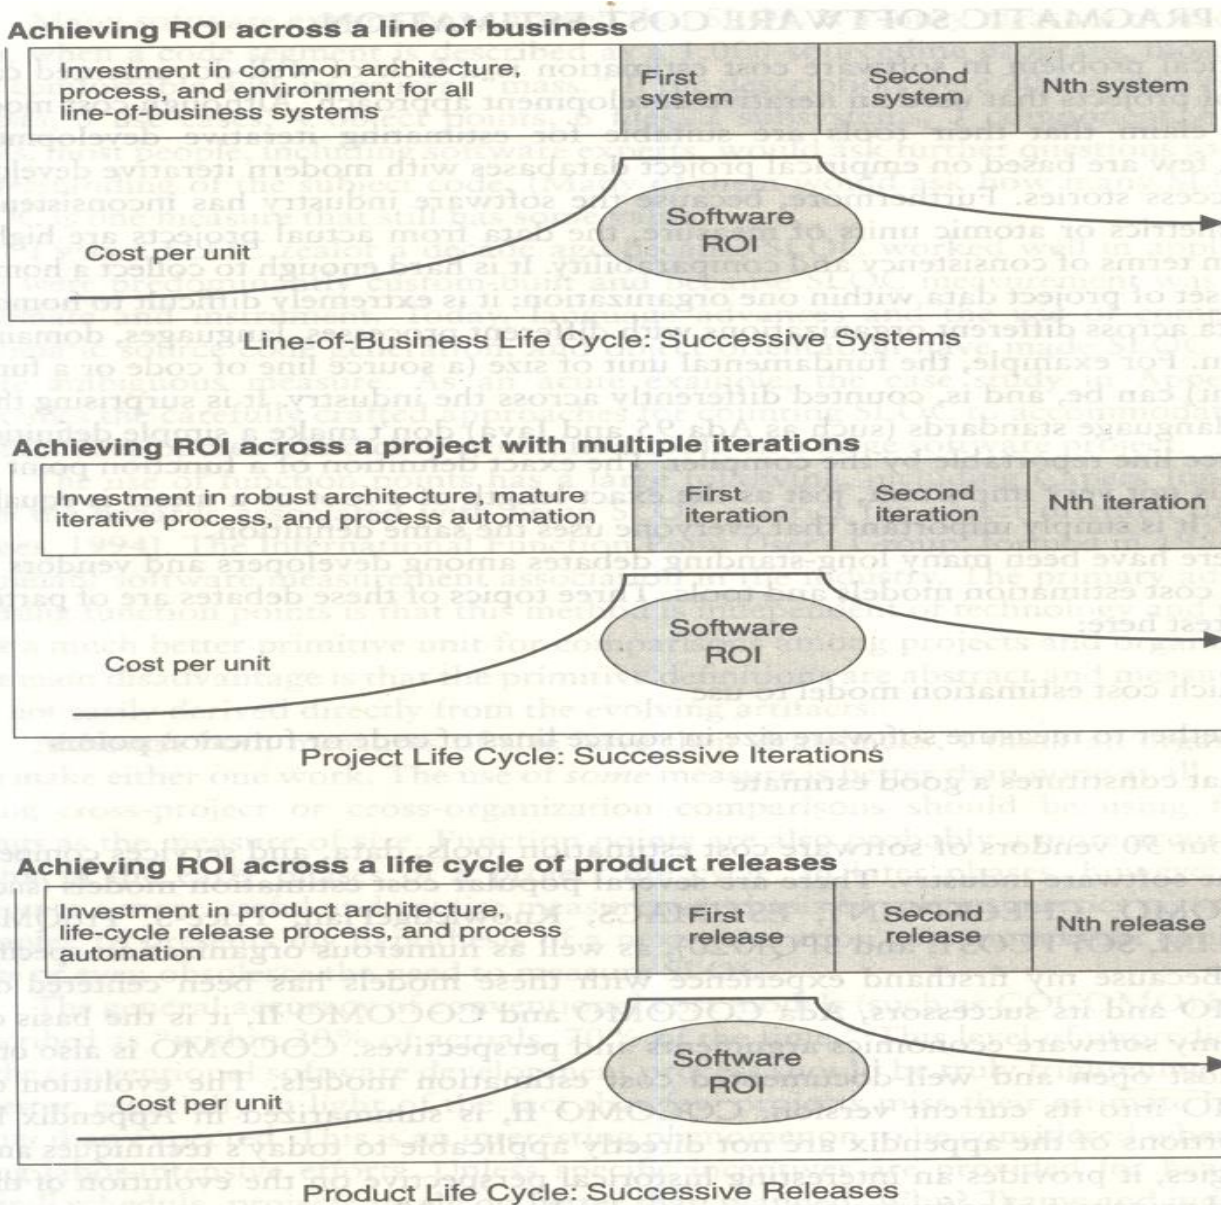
Achieving ROI across a line of business

| Investment in common architecture, process, and environment for all line-of-business systems | First system | Second system | Nth system |
|---|---|---|---|

Software ROI

Cost per unit

Line-of-Business Life Cycle: Successive Systems

Achieving ROI across a project with multiple iterations

| Investment in robust architecture, mature iterative process, and process automation | First iteration | Second iteration | Nth iteration |
|---|---|---|---|

Software ROI

Cost per unit

Project Life Cycle: Successive Iterations

Achieving ROI across a life cycle of product releases

| Investment in product architecture, life-cycle release process, and process automation | First release | Second release | Nth release |
|---|---|---|---|

Software ROI

Cost per unit

Product Life Cycle: Successive Releases